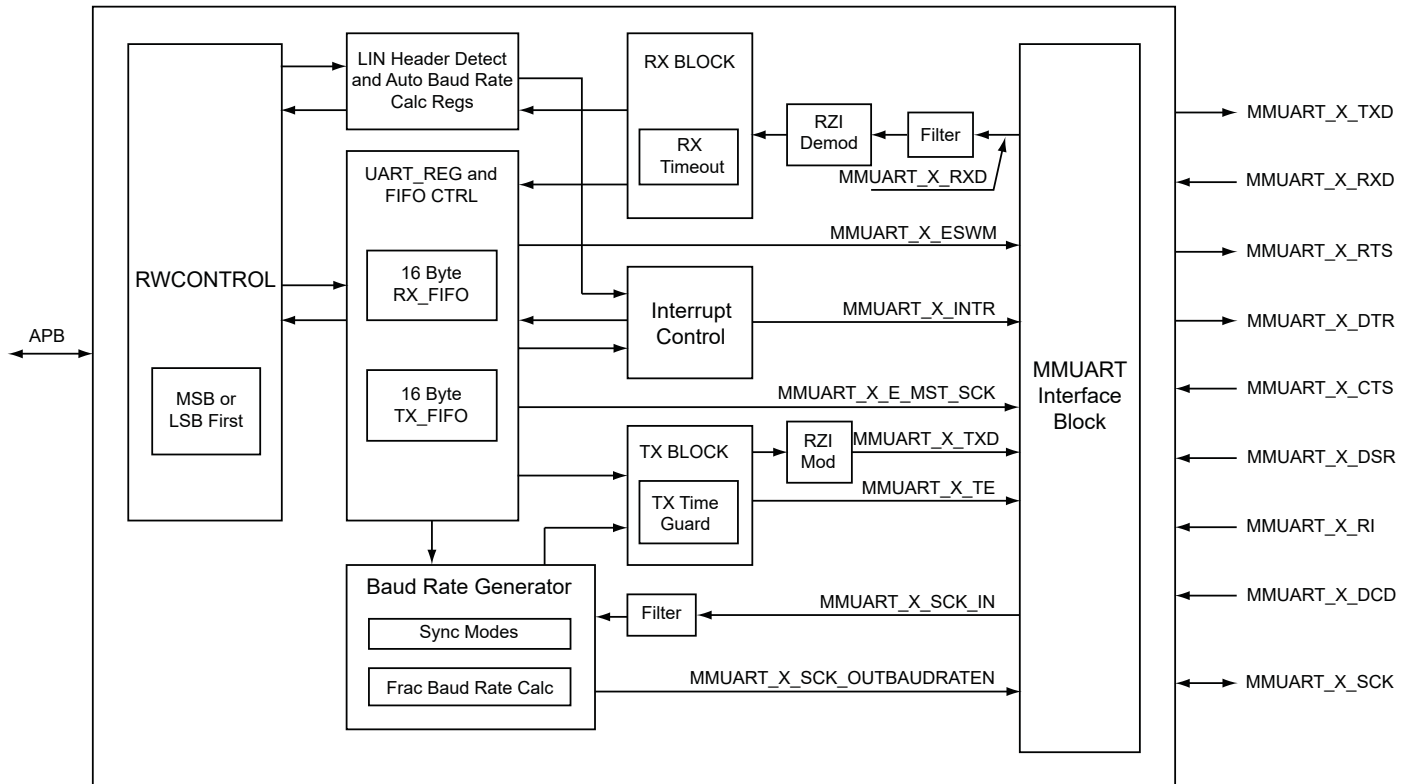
RWCONTROL

MSB or LSB First

APB

LIN Header Detect and Auto Baud Rate Calc Regs

UART_REG and FIFO CTRL

16 Byte RX_FIFO

16 Byte TX_FIFO

RX BLOCK

RX Timeout

RZI Demod

Filter

MMUART_X_RXD

MMUART_X_ESWM

Interrupt Control

MMUART_X_INTR

MMUART_X_E_MST_SCK

TX BLOCK

TX Time Guard

RZI Mod

MMUART_X_TXD

MMUART_X_TE

Baud Rate Generator

Sync Modes

Frac Baud Rate Calc

Filter

MMUART_X_SCK_IN

MMUART_X_SCK_OUTBAUDRATEN

MMUART Interface Block

MMUART_X_TXD

MMUART_X_RXD

MMUART_X_RTS

MMUART_X_DTR

MMUART_X_CTS

MMUART_X_DSR

MMUART_X_RI

MMUART_X_DCD

MMUART_X_SCK